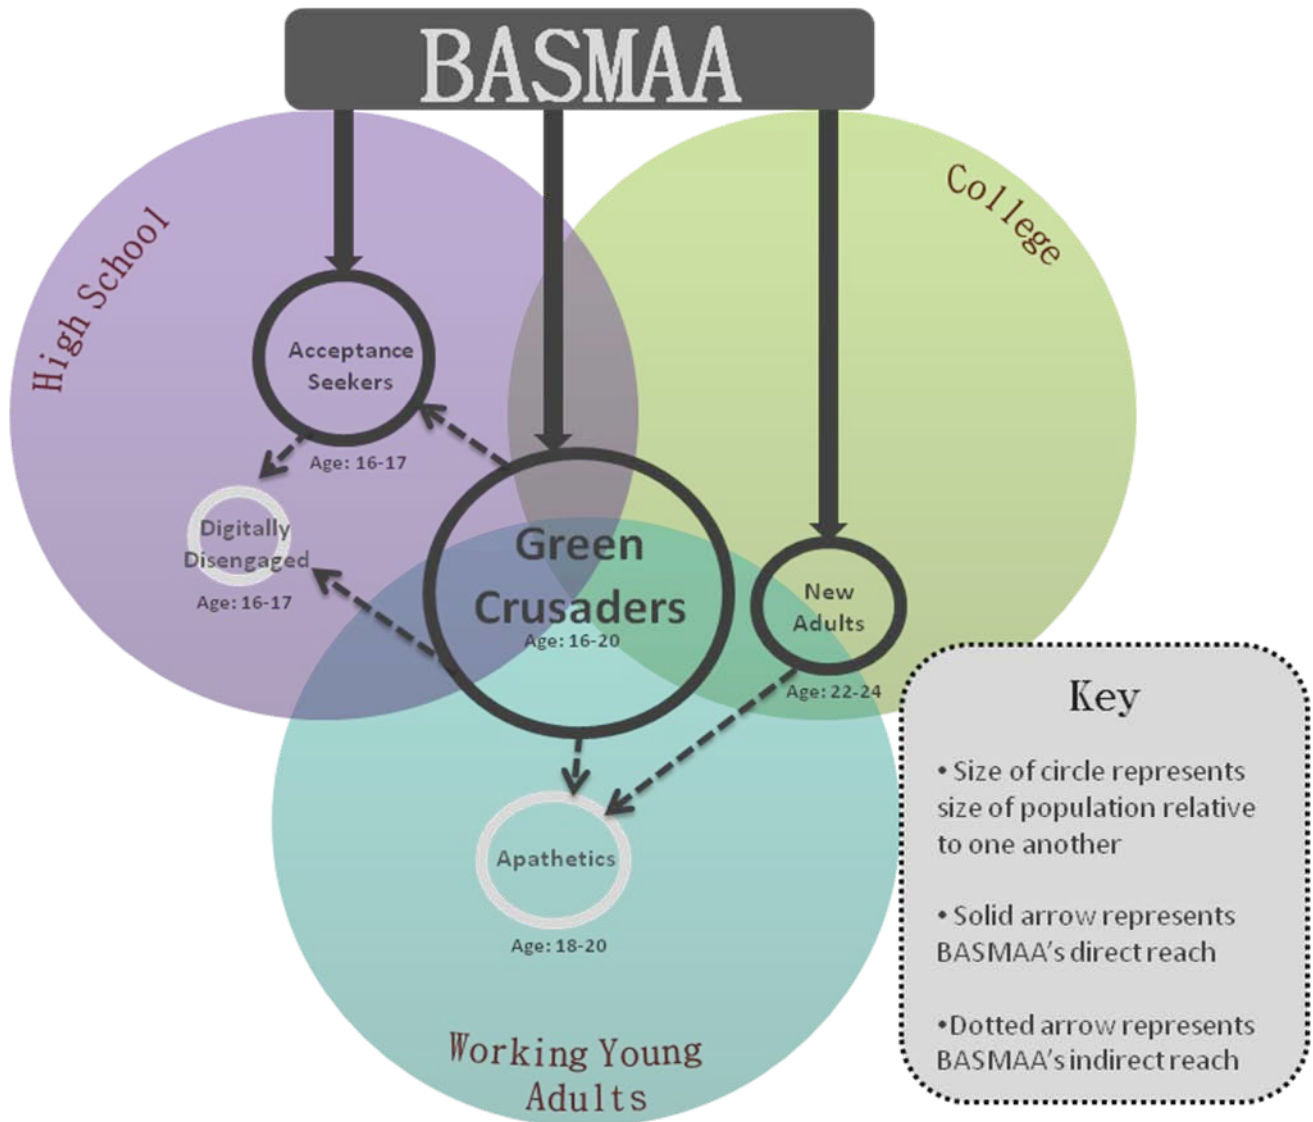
BASMAA

High School

College

Acceptance Seekers

Age: 16-17

Digitally Disengaged

Age: 16-17

Green Crusaders

Age: 16-20

New Adults

Age: 22-24

Apathetics

Age: 18-20

Working Young Adults

Key

• Size of circle represents size of population relative to one another

• Solid arrow represents BASMAA's direct reach

•Dotted arrow represents BASMAA's indirect reach